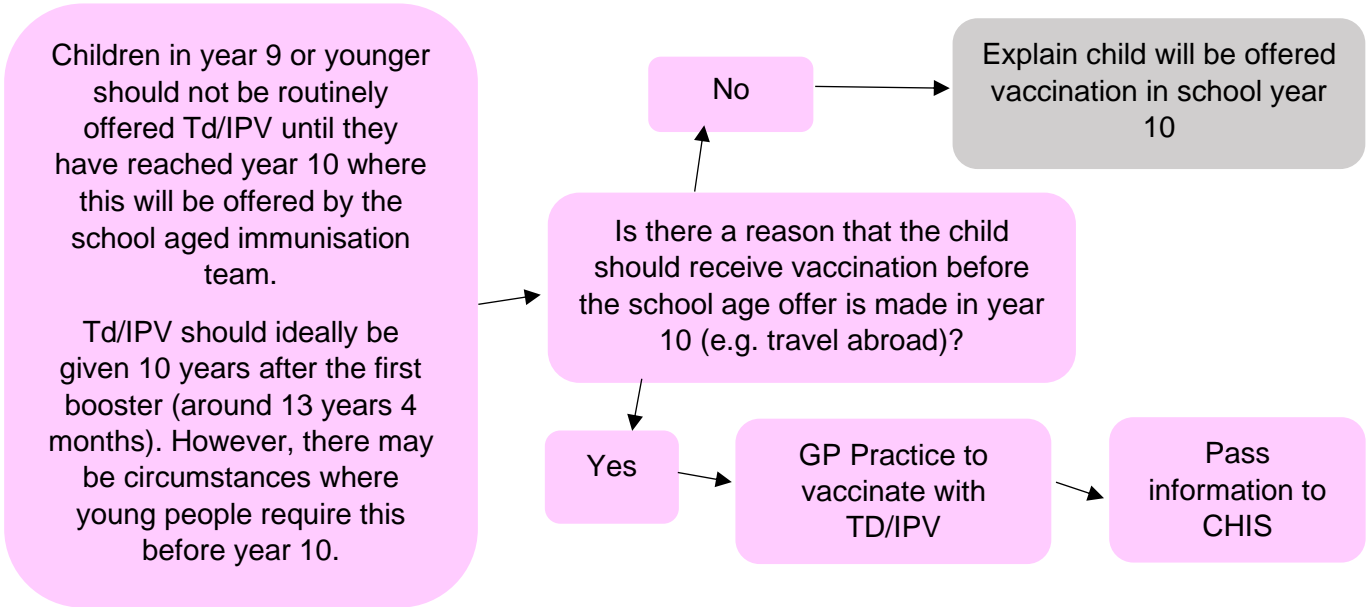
Children in year 9 or younger should not be routinely offered Td/IPV until they have reached year 10 where this will be offered by the school aged immunisation team.

Td/IPV should ideally be given 10 years after the first booster (around 13 years 4 months). However, there may be circumstances where young people require this before year 10.

Is there a reason that the child should receive vaccination before the school age offer is made in year 10 (e.g. travel abroad)?

No

Explain child will be offered vaccination in school year 10

Yes

GP Practice to vaccinate with TD/IPV

Pass information to CHIS